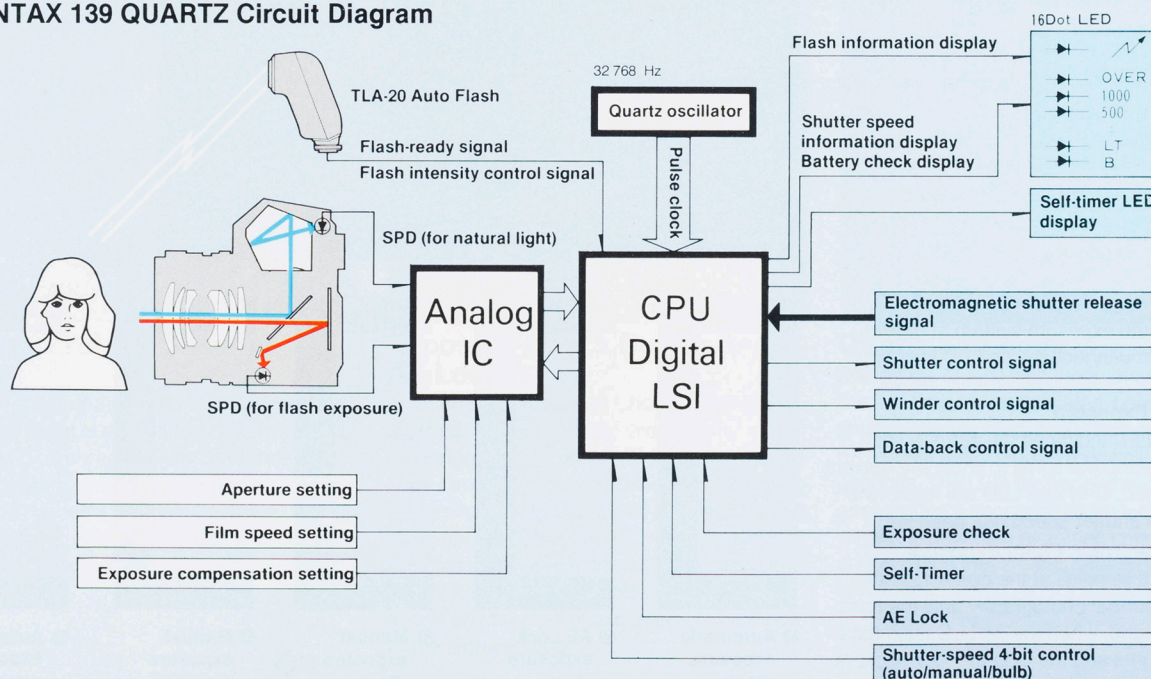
NTAX 139 QUARTZ Circuit Diagram

TLA-20 Auto Flash

Flash-ready signal

Flash intensity control signal

32 768 Hz

Quartz oscillator

Pulse clock

Flash information display

16Dot LED

OVER
1000
500
LT
B

Shutter speed information display
Battery check display

Self-timer LED display

SPD (for natural light)

Analog IC

CPU Digital LSI

Electromagnetic shutter release signal

Shutter control signal

Winder control signal

Data-back control signal

SPD (for flash exposure)

Aperture setting

Film speed setting

Exposure compensation setting

Exposure check

Self-Timer

AE Lock

Shutter-speed 4-bit control (auto/manual/bulb)